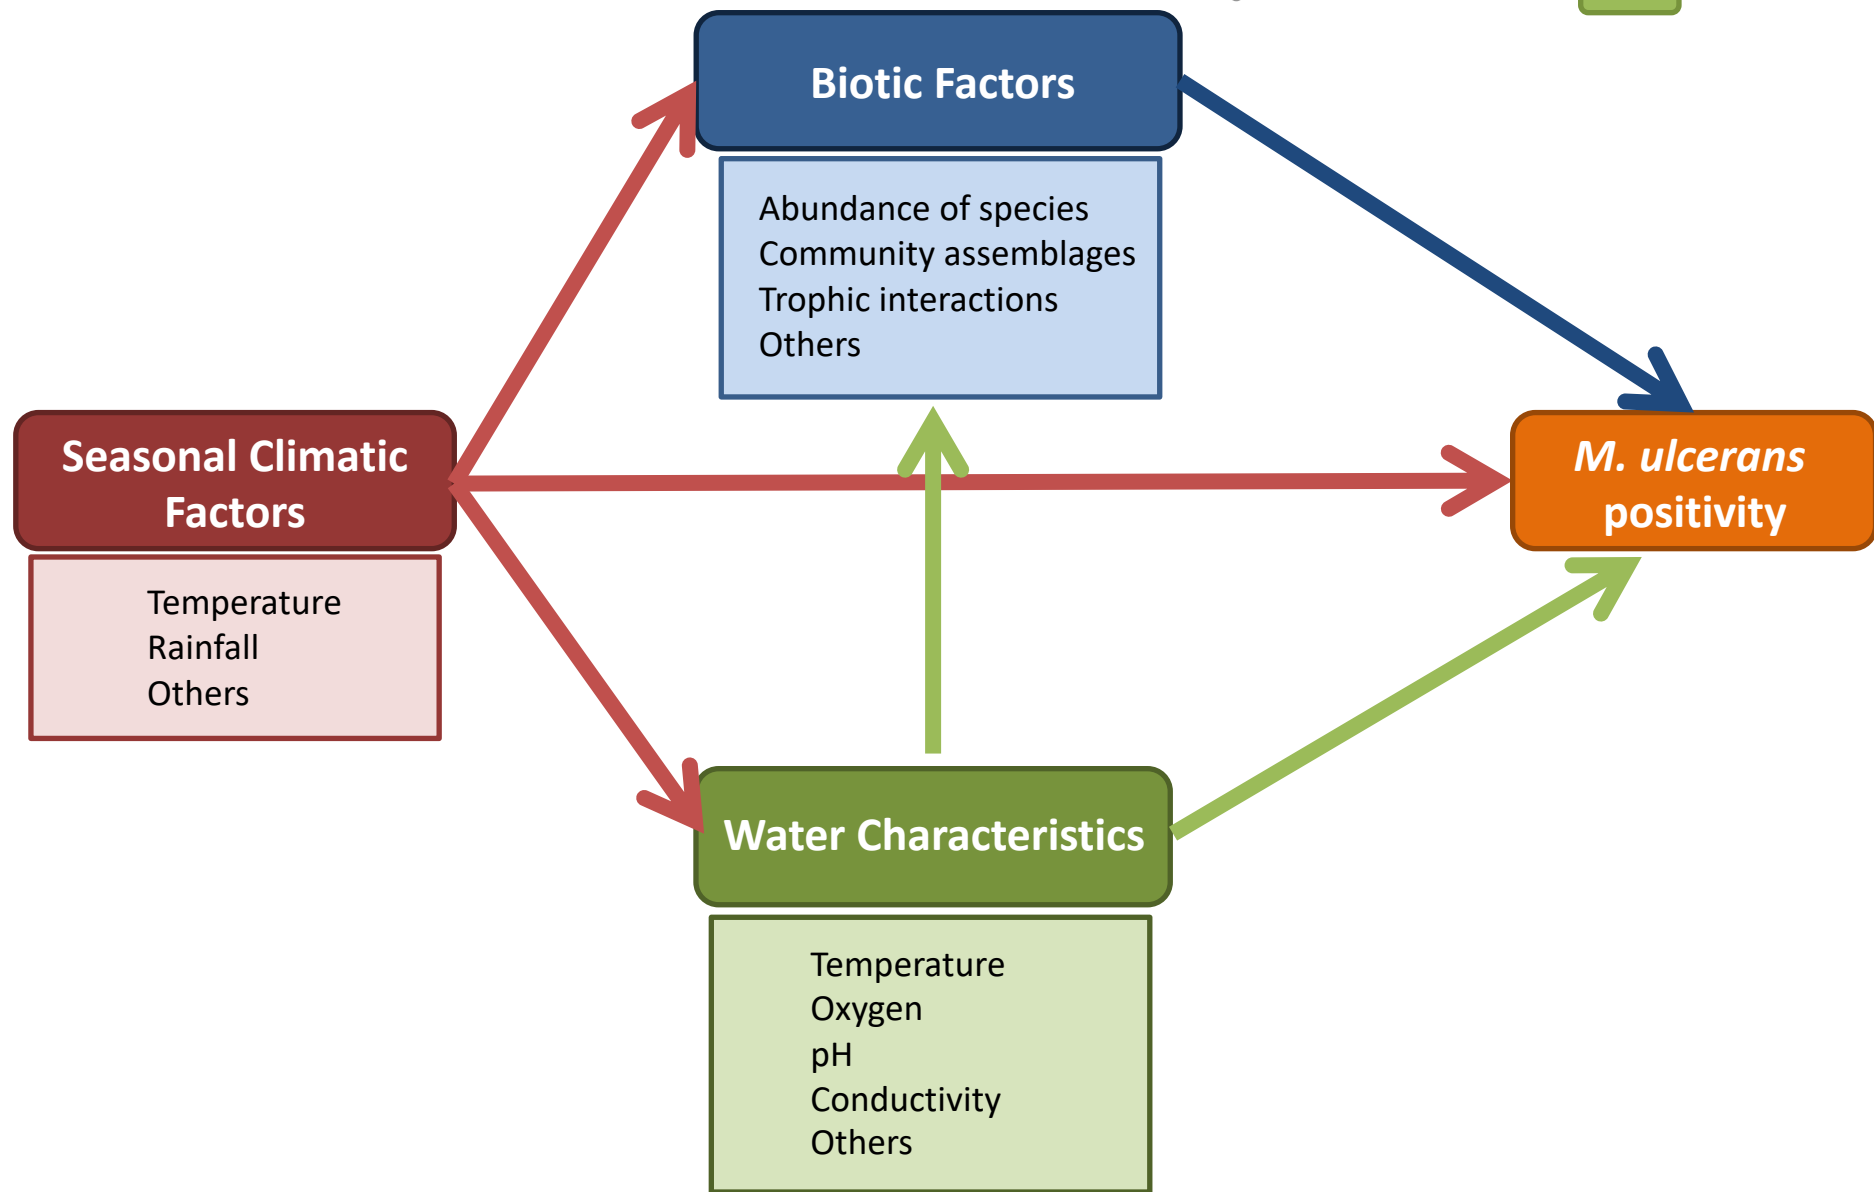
Biotic Factors

Abundance of species
Community assemblages
Trophic interactions
Others

Seasonal Climatic Factors

Temperature
Rainfall
Others

M. ulcerans positivity

Water Characteristics

Temperature
Oxygen
pH
Conductivity
Others